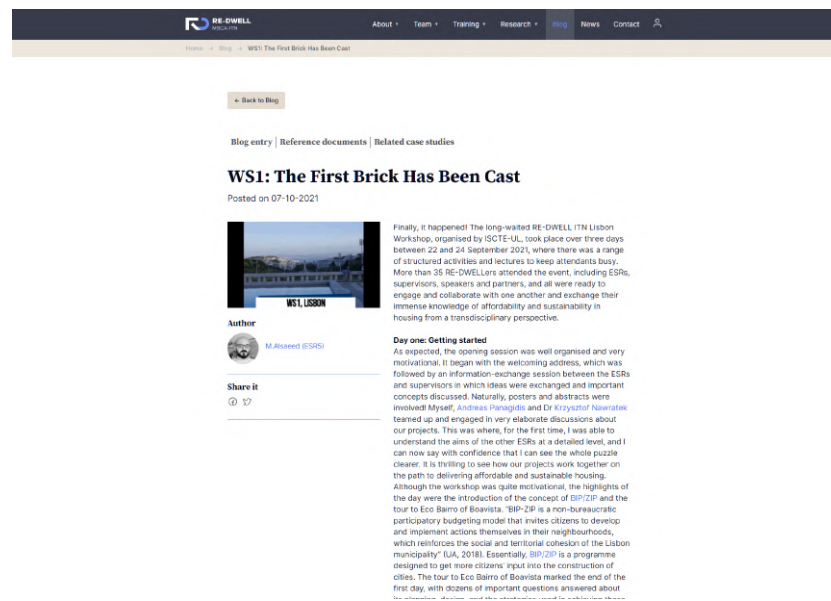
RE-DWELL MSCA-ITN

About ▾ Team ▾ Training ▾ Research ▾ Blog News Contact

Home > Blog > WS1: The First Brick Has Been Cast

← Back to Blog

Blog entry | Reference documents | Related case studies

WS1: The First Brick Has Been Cast

Posted on 07-10-2021

WS1, LISBON

Author

M.Alsaeed (ESR5)

Share it

Finally, it happened! The long-waited RE-DWELL ITN Lisbon Workshop, organised by ISCTE-UL, took place over three days between 22 and 24 September 2021, where there was a range of structured activities and lectures to keep attendants busy. More than 35 RE-DWELLers attended the event, including ESRs, supervisors, speakers and partners, and all were ready to engage and collaborate with one another and exchange their immense knowledge of affordability and sustainability in housing from a transdisciplinary perspective.

Day one: Getting started
As expected, the opening session was well organised and very motivational. It began with the welcoming address, which was followed by an information-exchange session between the ESRs and supervisors in which ideas were exchanged and important concepts discussed. Naturally, posters and abstracts were involved! Myself, Andreas Panagidis and Dr Krzysztof Nawratek teamed up and engaged in very elaborate discussions about our projects. This was where, for the first time, I was able to understand the aims of the other ESRs at a detailed level, and I can now say with confidence that I can see the whole puzzle clearer. It is thrilling to see how our projects work together on the path to delivering affordable and sustainable housing. Although the workshop was quite motivational, the highlights of the day were the introduction of the concept of BIP/ZIP and the tour to Eco Bairro of Boavista. "BIP-ZIP is a non-bureaucratic participatory budgeting model that invites citizens to develop and implement actions themselves in their neighbourhoods, which reinforces the social and territorial cohesion of the Lisbon municipality" (UA, 2018). Essentially, BIP/ZIP is a programme designed to get more citizens' input into the construction of cities. The tour to Eco Bairro of Boavista marked the end of the first day, with dozens of important questions answered about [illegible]